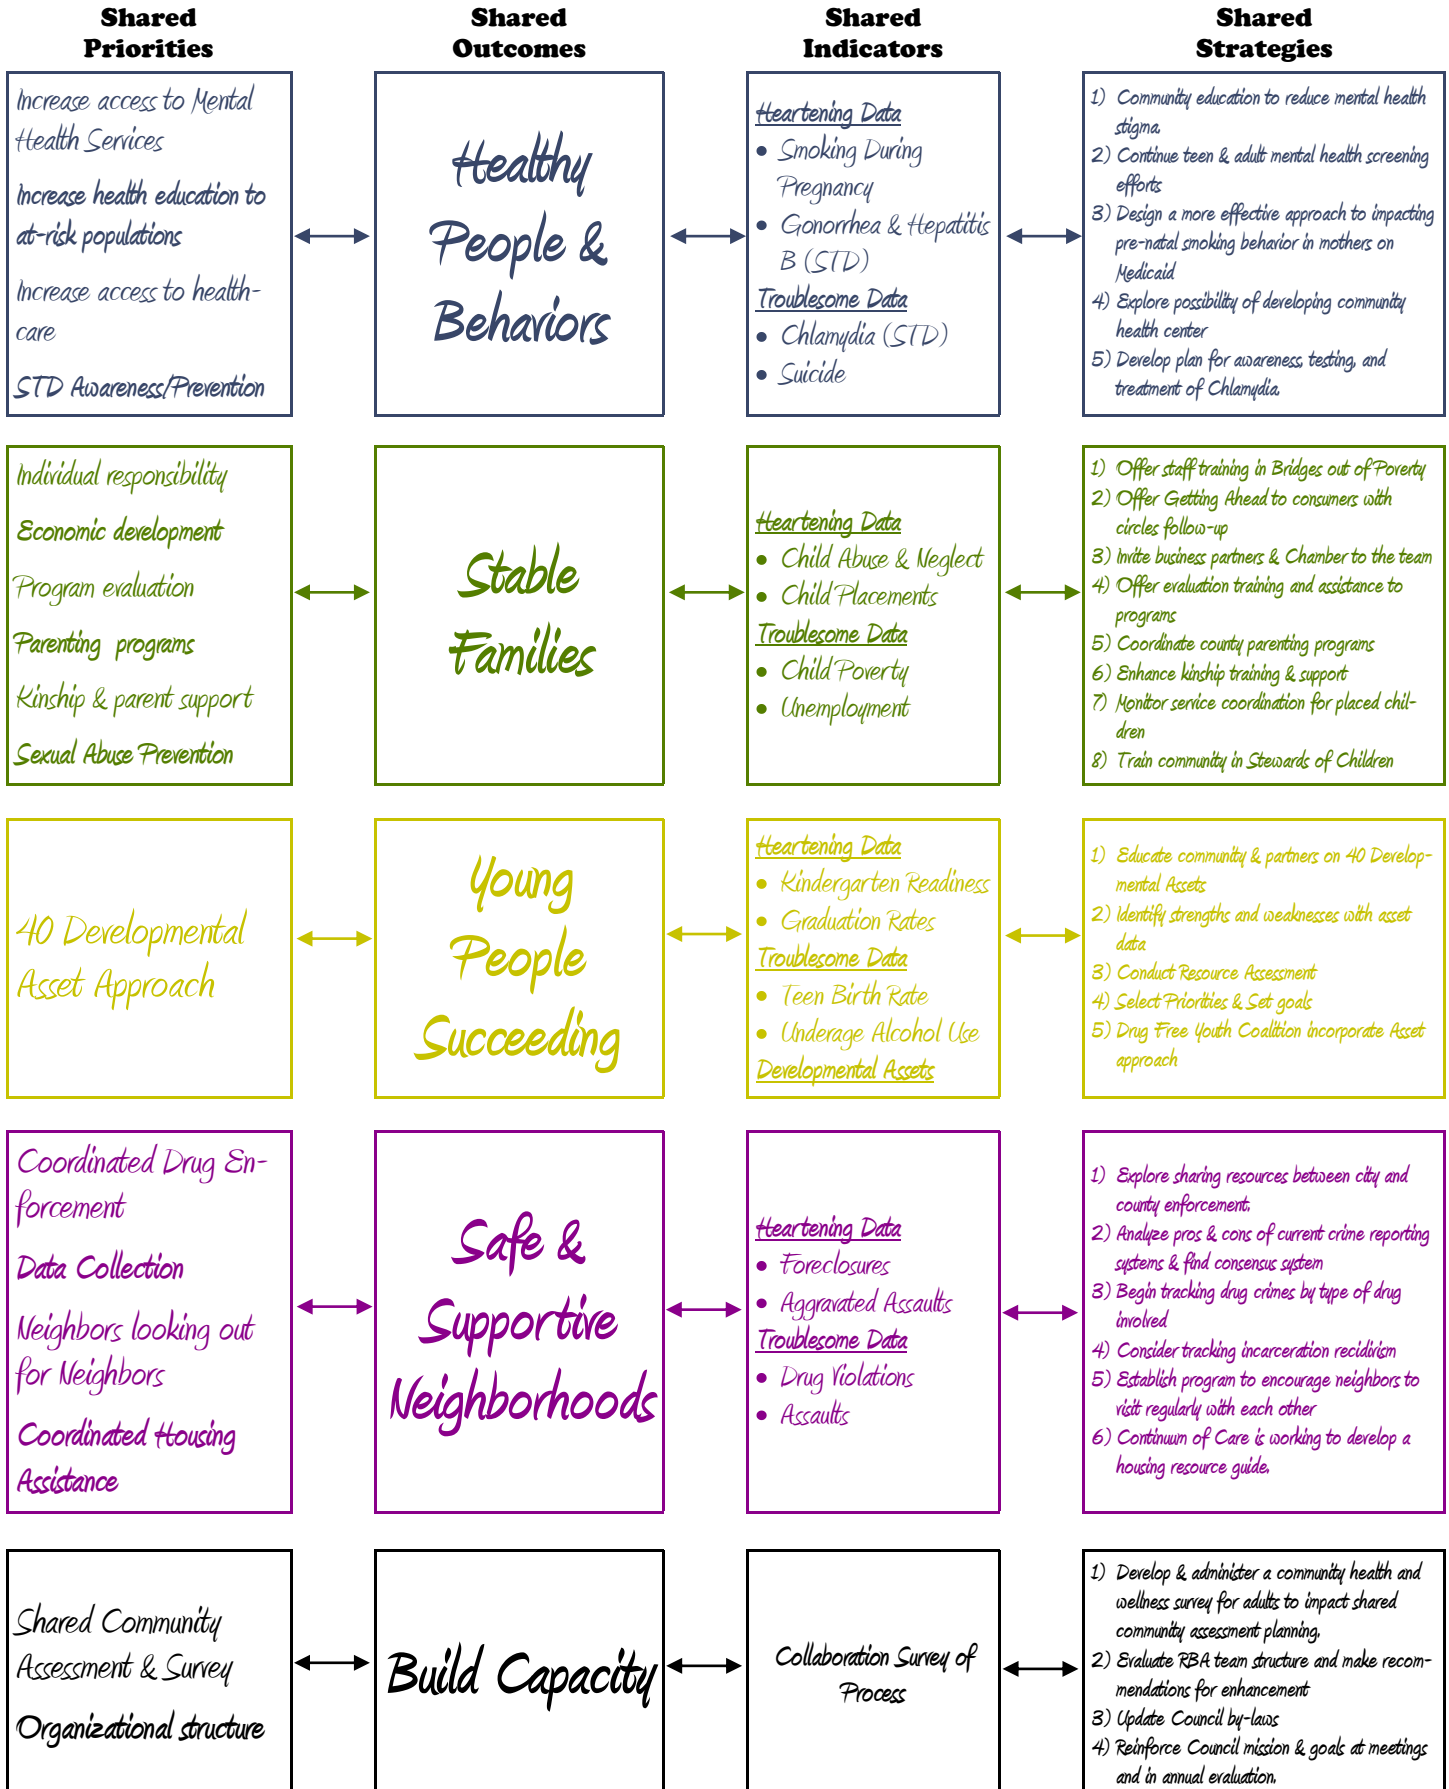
Shared Priorities

Shared Outcomes

Shared Indicators

Shared Strategies

Increase access to Mental Health Services

Increase health education to at-risk populations

Increase access to health-care

STD Awareness/Prevention

Healthy People & Behaviors

Heartening Data
• Smoking During Pregnancy
• Gonorrhea & Hepatitis B (STD)
Troublesome Data
• Chlamydia (STD)
• Suicide

1) Community education to reduce mental health stigma
2) Continue teen & adult mental health screening efforts
3) Design a more effective approach to impacting pre-natal smoking behavior in mothers on Medicaid
4) Explore possibility of developing community health center
5) Develop plan for awareness, testing, and treatment of Chlamydia

Individual responsibility

Economic development

Program evaluation

Parenting programs

Kinship & parent support

Sexual Abuse Prevention

Stable Families

Heartening Data
• Child Abuse & Neglect
• Child Placements
Troublesome Data
• Child Poverty
• Unemployment

1) Offer staff training in Bridges out of Poverty
2) Offer Getting Ahead to consumers with circles follow-up
3) Invite business partners & Chamber to the team
4) Offer evaluation training and assistance to programs
5) Coordinate county parenting programs
6) Enhance kinship training & support
7) Monitor service coordination for placed children
8) Train community in Stewards of Children

40 Developmental Asset Approach

Young People Succeeding

Heartening Data
• Kindergarten Readiness
• Graduation Rates
Troublesome Data
• Teen Birth Rate
• Underage Alcohol Use
Developmental Assets

1) Educate community & partners on 40 Developmental Assets
2) Identify strengths and weaknesses with asset data
3) Conduct Resource Assessment
4) Select Priorities & Set goals
5) Drug Free Youth Coalition incorporate Asset approach

Coordinated Drug Enforcement

Data Collection

Neighbors looking out for Neighbors

Coordinated Housing Assistance

Safe & Supportive Neighborhoods

Heartening Data
• Foreclosures
• Aggravated Assaults
Troublesome Data
• Drug Violations
• Assaults

1) Explore sharing resources between city and county enforcement.
2) Analyze pros & cons of current crime reporting systems & find consensus system
3) Begin tracking drug crimes by type of drug involved
4) Consider tracking incarceration recidivism
5) Establish program to encourage neighbors to visit regularly with each other
6) Continuum of Care is working to develop a housing resource guide.

Shared Community Assessment & Survey

Organizational structure

Build Capacity

Collaboration Survey of Process

1) Develop & administer a community health and wellness survey for adults to impact shared community assessment planning.
2) Evaluate RBA team structure and make recommendations for enhancement
3) Update Council by-laws
4) Reinforce Council mission & goals at meetings and in annual evaluation.